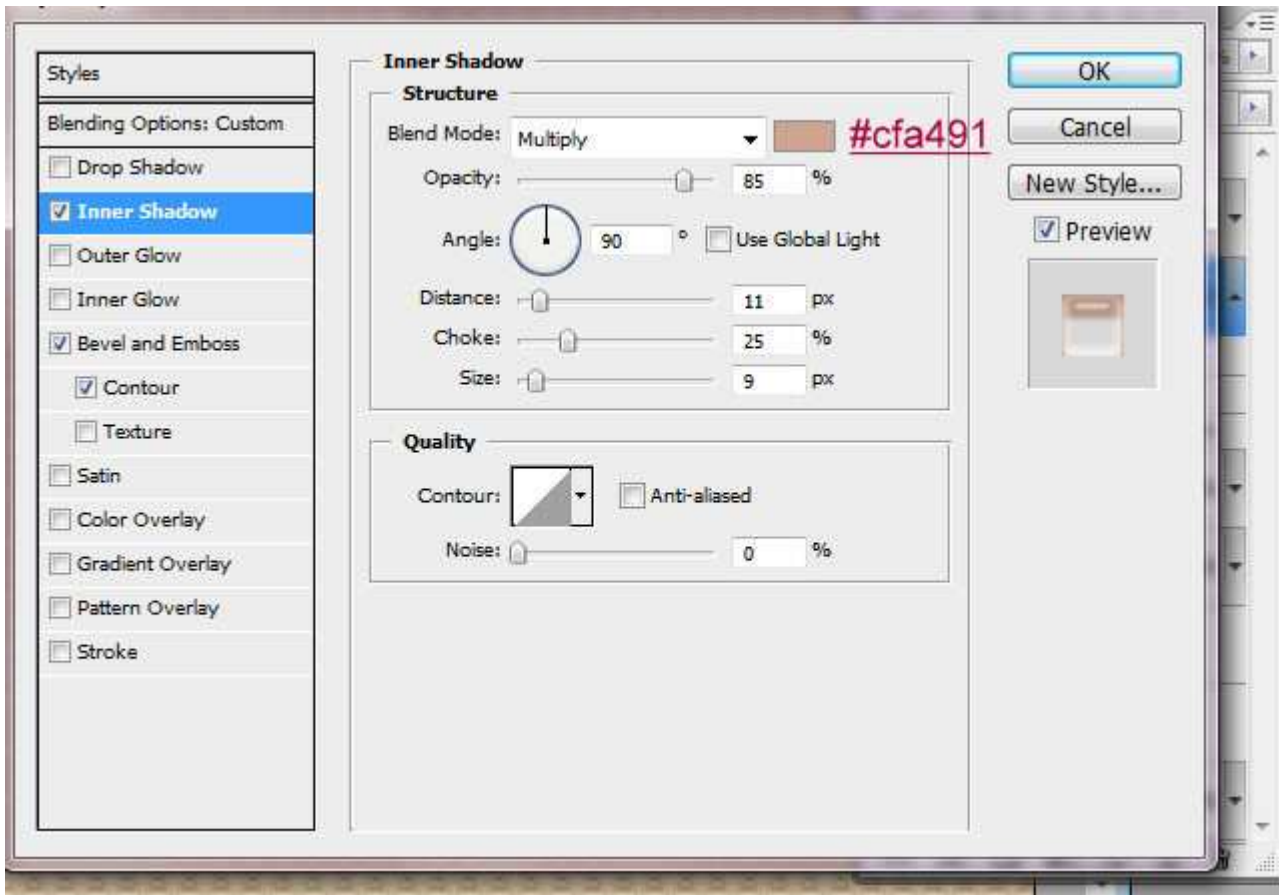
Styles

Blending Options: Custom

Drop Shadow

Inner Shadow

Outer Glow

Inner Glow

Bevel and Emboss

Contour

Texture

Satin

Color Overlay

Gradient Overlay

Pattern Overlay

Stroke

Inner Shadow

Structure

Blend Mode: Multiply

#cfa491

Opacity: 85 %

Angle: 90 ° Use Global Light

Distance: 11 px

Choke: 25 %

Size: 9 px

Quality

Contour: Anti-aliased

Noise: 0 %

OK

Cancel

New Style...

Preview